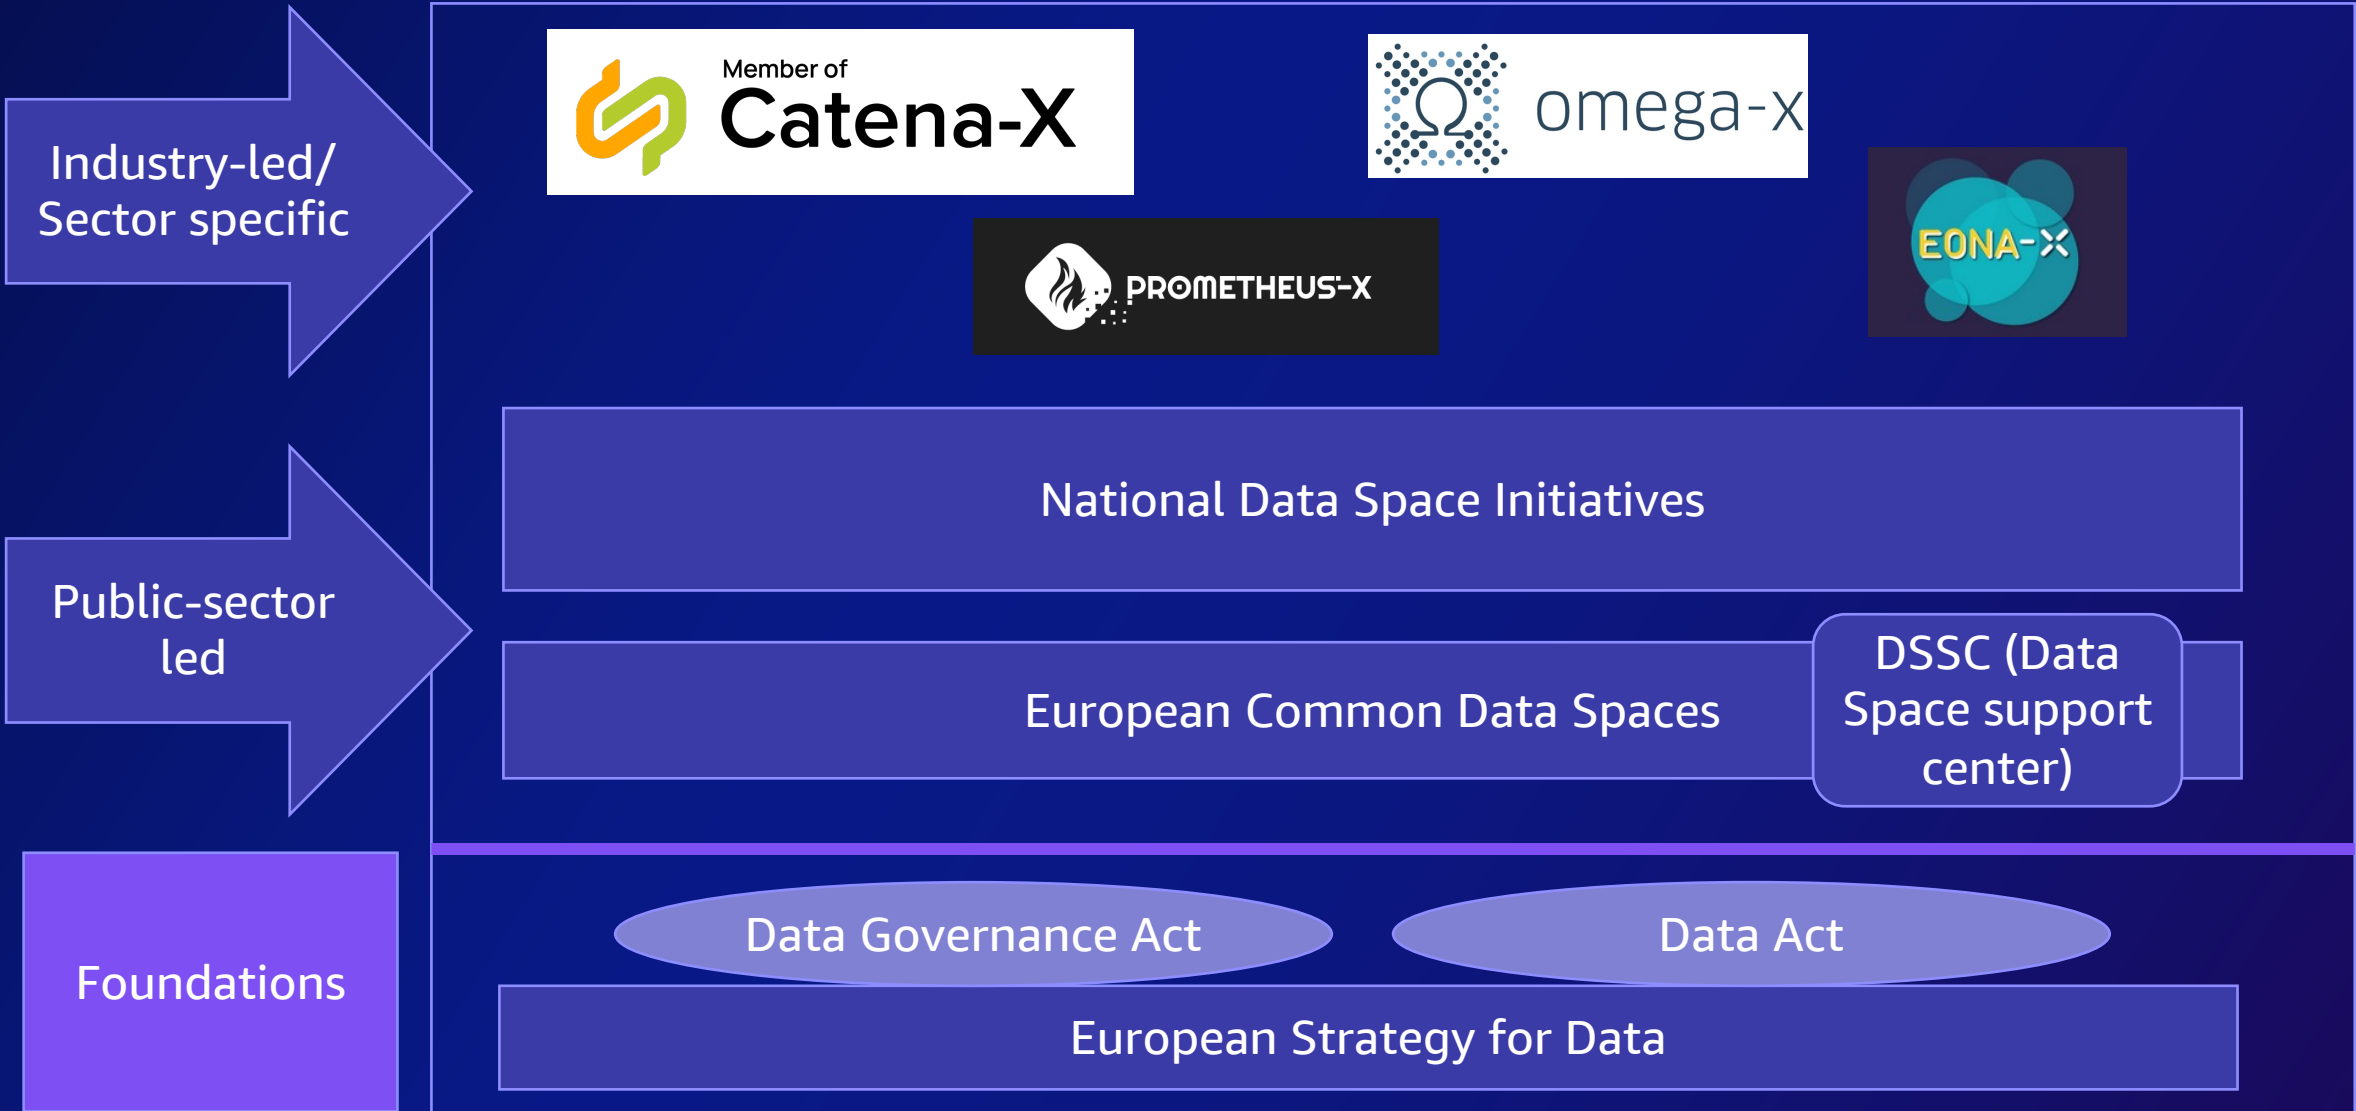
Industry-led/ Sector specific

Member of
Catena-X

omega-x

PROMETHEUS-X

EONA-X

Public-sector led

National Data Space Initiatives

European Common Data Spaces

DSSC (Data Space support center)

Foundations

Data Governance Act

Data Act

European Strategy for Data